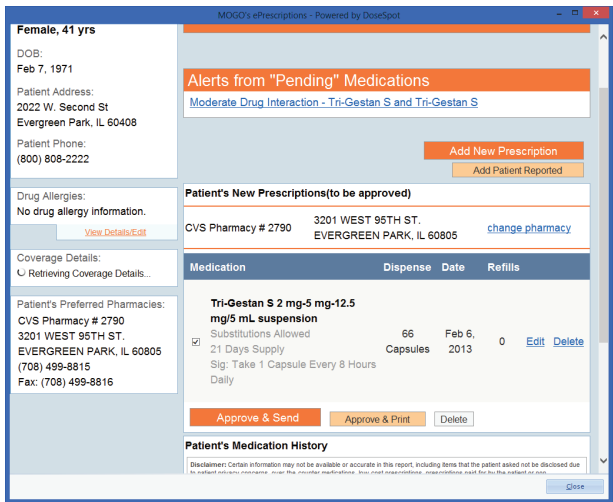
MOGO's ePrescriptions - Powered by DoseSpot

Female, 41 yrs

DOB:
Feb 7, 1971

Patient Address:
2022 W. Second St
Evergreen Park, IL 60408

Patient Phone:
(800) 808-2222

Drug Allergies:
No drug allergy information.

View Details/Edit

Coverage Details:
Retrieving Coverage Details...

Patient's Preferred Pharmacies:
CVS Pharmacy # 2790
3201 WEST 95TH ST.
EVERGREEN PARK, IL 60805
(708) 499-8815
Fax: (708) 499-8816

Alerts from "Pending" Medications

Moderate Drug Interaction - Tri-Gestan S and Tri-Gestan S

Add New Prescription

Add Patient Reported

Patient's New Prescriptions(to be approved)

CVS Pharmacy # 2790 3201 WEST 95TH ST. EVERGREEN PARK, IL 60805 change pharmacy

| Medication | Dispense | Date | Refills | | |
|---|---|---|---|---|---|
| Tri-Gestan S 2 mg-5 mg-12.5 mg/5 mL suspension<br>Substitutions Allowed<br>21 Days Supply<br>Sig: Take 1 Capsule Every 8 Hours Daily | 66 Capsules | Feb 6, 2013 | 0 | Edit | Delete |

Approve & Send

Approve & Print

Delete

Patient's Medication History

Disclaimer: Certain information may not be available or accurate in this report, including items that the patient asked not be disclosed due to patient privacy concerns, over the counter medications, low cost prescriptions, prescriptions paid for by the patient or non-

Close